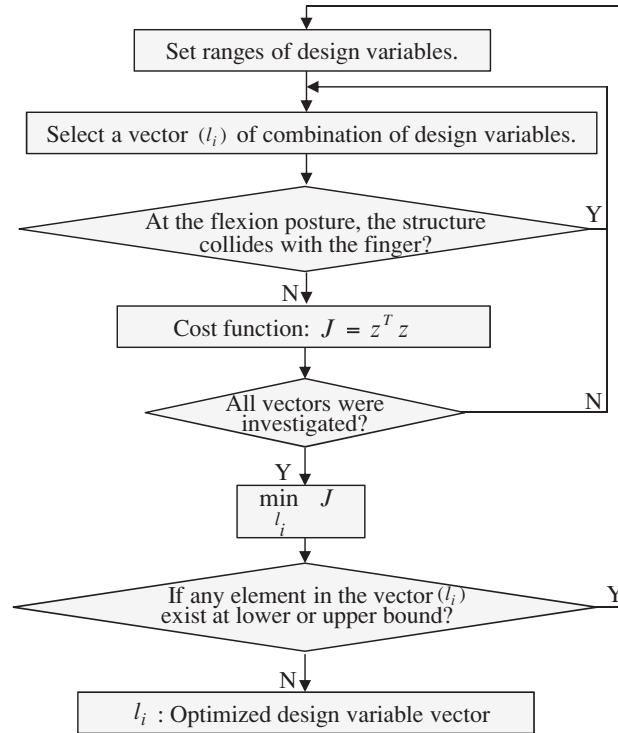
Set ranges of design variables.

Select a vector $(l_i)$ of combination of design variables.

At the flexion posture, the structure collides with the finger?

Y

N

Cost function: $J = z^T z$

All vectors were investigated?

N

Y

$\min_{l_i} J$

If any element in the vector $(l_i)$ exist at lower or upper bound?

Y

N

$l_i$ : Optimized design variable vector